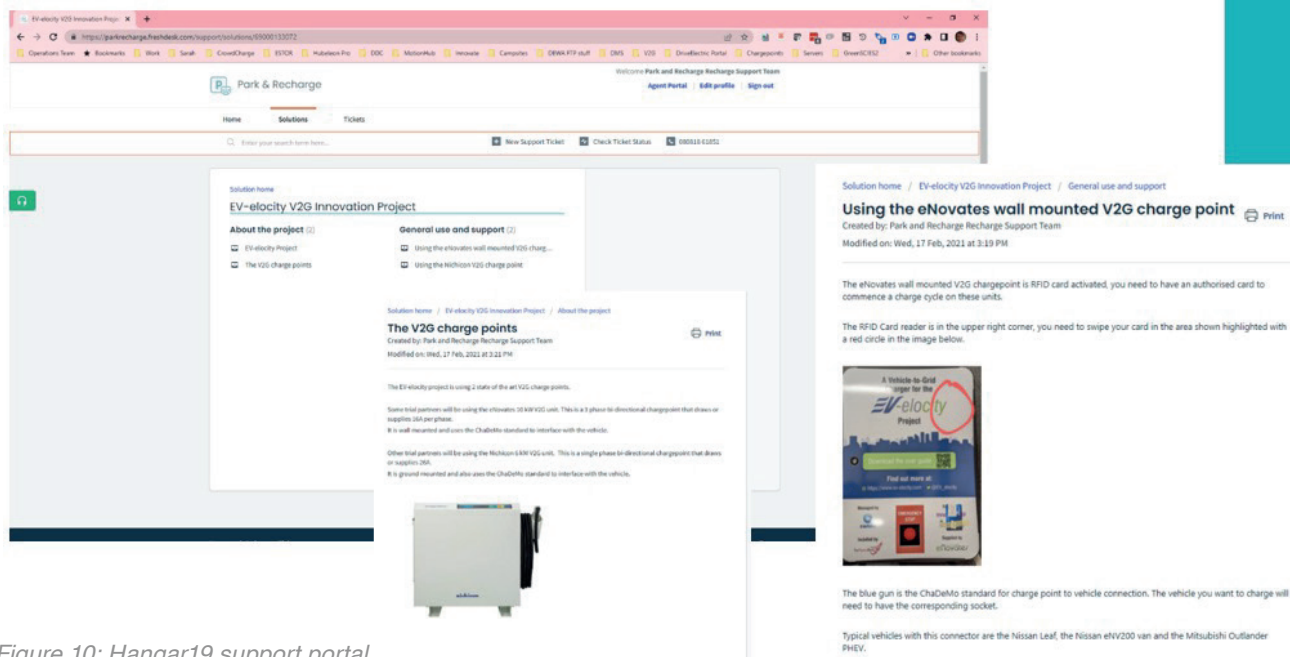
EV-elocity V2G Innovation Proje ×

https://parknrecharge.freshdesk.com/support/solutions/69000133072

Operations Team Bookmarks Work Sarah CrowdCharge ESTOR Hubeleon Pro DDC MotionHub Innovate Campsites DEWA FTP stuff DNS V2G DriveElectric Portal Chargepoints Servers GreenSCIES2 Other bookmarks

Park & Recharge

Welcome Park and Recharge Recharge Support Team
Agent Portal | Edit profile | Sign out

Home Solutions Tickets

Enter your search term here...

New Support Ticket Check Ticket Status 080010 61852

Solution home

EV-elocity V2G Innovation Project

About the project (2)
EV-elocity Project
The V2G charge points

General use and support (2)
Using the eNovates wall mounted V2G charg...
Using the Nichicon V2G charge point

Solution home / EV-elocity V2G Innovation Project / About the project

The V2G charge points

Print

Created by: Park and Recharge Recharge Support Team
Modified on: Wed, 17 Feb, 2021 at 3:21 PM

The EV-elocity project is using 2 state of the art V2G charge points.

Some trial partners will be using the eNovates 10 kW V2G unit. This is a 3 phase bi-directional chargepoint that draws or supplies 16A per phase.
It is wall mounted and uses the ChaDeMo standard to interface with the vehicle.

Other trial partners will be using the Nichicon 6 kW V2G unit. This is a single phase bi-directional chargepoint that draws or supplies 26A.
It is ground mounted and also uses the ChaDeMo standard to interface with the vehicle.

Solution home / EV-elocity V2G Innovation Project / General use and support

Using the eNovates wall mounted V2G charge point

Print

Created by: Park and Recharge Recharge Support Team
Modified on: Wed, 17 Feb, 2021 at 3:19 PM

The eNovates wall mounted V2G chargepoint is RFID card activated, you need to have an authorised card to commence a charge cycle on these units.

The RFID Card reader is in the upper right corner, you need to swipe your card in the area shown highlighted with a red circle in the image below.

A Vehicle-to-Grid charger for the
EV-elocity
Project

The blue gun is the ChaDeMo standard for charge point to vehicle connection. The vehicle you want to charge will need to have the corresponding socket.

Typical vehicles with this connector are the Nissan Leaf, the Nissan eNV200 van and the Mitsubishi Outlander PHEV.

Figure 10: Hangar19 support portal